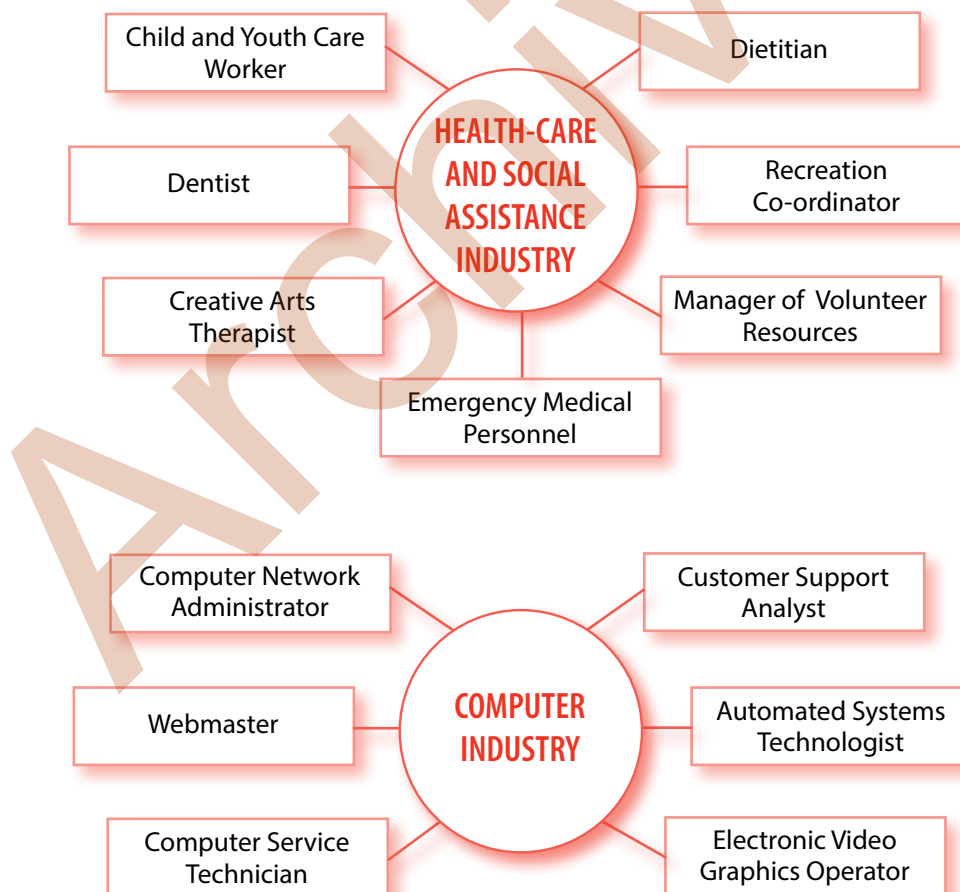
HEALTH-CARE AND SOCIAL ASSISTANCE INDUSTRY

Child and Youth Care Worker

Dietitian

Dentist

Recreation Co-ordinator

Creative Arts Therapist

Manager of Volunteer Resources

Emergency Medical Personnel

COMPUTER INDUSTRY

Computer Network Administrator

Customer Support Analyst

Webmaster

Automated Systems Technologist

Computer Service Technician

Electronic Video Graphics Operator

Archive